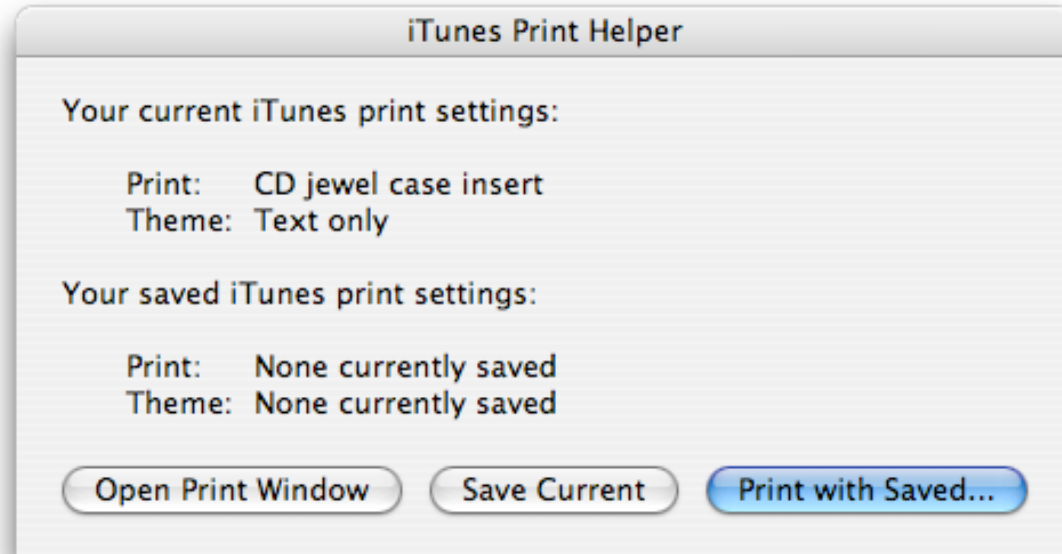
iTunes Print Helper

Your current iTunes print settings:

Print: CD jewel case insert
Theme: Text only

Your saved iTunes print settings:

Print: None currently saved
Theme: None currently saved

Open Print Window
Save Current
Print with Saved...